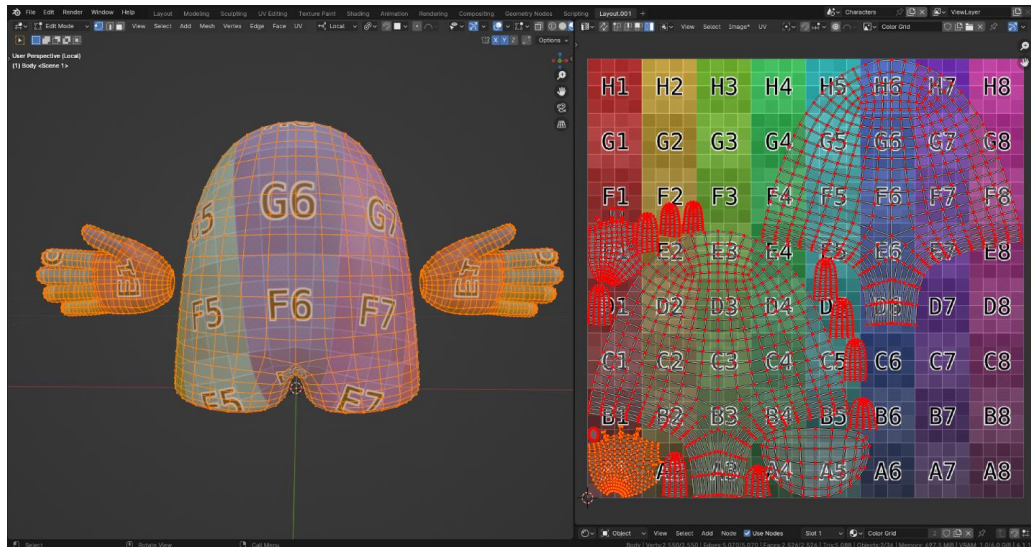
File Edit Render Window Help Layout Modeling Sculpting UV Editing Texture Paint Shading Animation Rendering Compositing Geometry Nodes Scripting Layout.001 +

Characters ViewLayer

Edit Mode View Select Add Mesh Vertex Edge Face UV Local

View Select Image* UV Color Grid

X Y Z Options

User Perspective (Local)
(1) Body <Scene 1>

G5 G6 G7
F5 F6 F7
E5 E7
E3 E3

H1 H2 H3 H4 H5 H6 H7 H8
G1 G2 G3 G4 G5 G6 G7 G8
F1 F2 F3 F4 F5 F6 F7 F8
E1 E2 E3 E4 E5 E6 E7 E8
D1 D2 D3 D4 D5 D6 D7 D8
C1 C2 C3 C4 C5 C6 C7 C8
B1 B2 B3 B4 B5 B6 B7 B8
A1 A2 A3 A4 A5 A6 A7 A8

Object View Select Add Node Use Nodes Slot 1 Color Grid

Select Rotate View Call Menu

Body | Verts:2,550/2,550 | Edges:5,070/5,070 | Faces:2,524/2,524 | Tris:5,088 | Objects:2/34 | Memory: 497.3 MiB | VRAM: 1.0/4.0 GiB | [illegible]